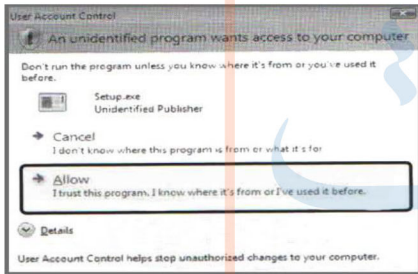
User Account Control

An unidentified program wants access to your computer

Don't run the program unless you know where it's from or you've used it before.

Setup.exe
Unidentified Publisher

Cancel
I don't know where this program is from or what it's for

Allow
I trust this program. I know where it's from or I've used it before.

Details

User Account Control helps stop unauthorized changes to your computer.